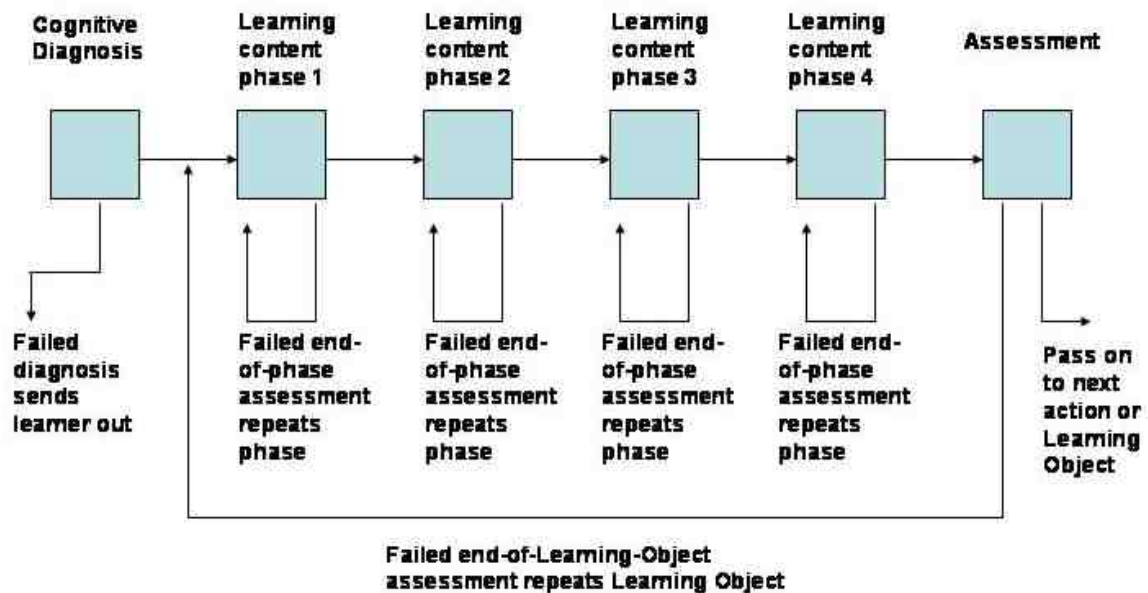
Cognitive Diagnosis

Learning content phase 1

Learning content phase 2

Learning content phase 3

Learning content phase 4

Assessment

Failed diagnosis sends learner out

Failed end-of-phase assessment repeats phase

Failed end-of-phase assessment repeats phase

Failed end-of-phase assessment repeats phase

Failed end-of-phase assessment repeats phase

Pass on to next action or Learning Object

Failed end-of-Learning-Object assessment repeats Learning Object